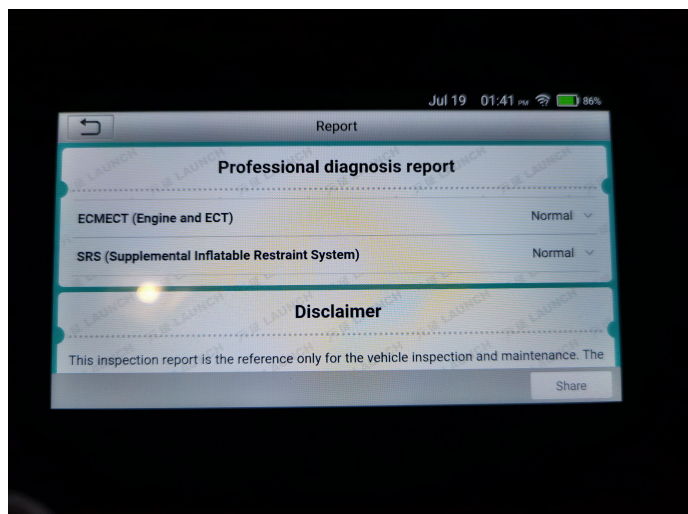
Jul 19 01:41 PM 86%

Report

Professional diagnosis report

ECMECT (Engine and ECT) Normal

SRS (Supplemental Inflatable Restraint System) Normal

Disclaimer

This inspection report is the reference only for the vehicle inspection and maintenance. The

Share

LAUNCH